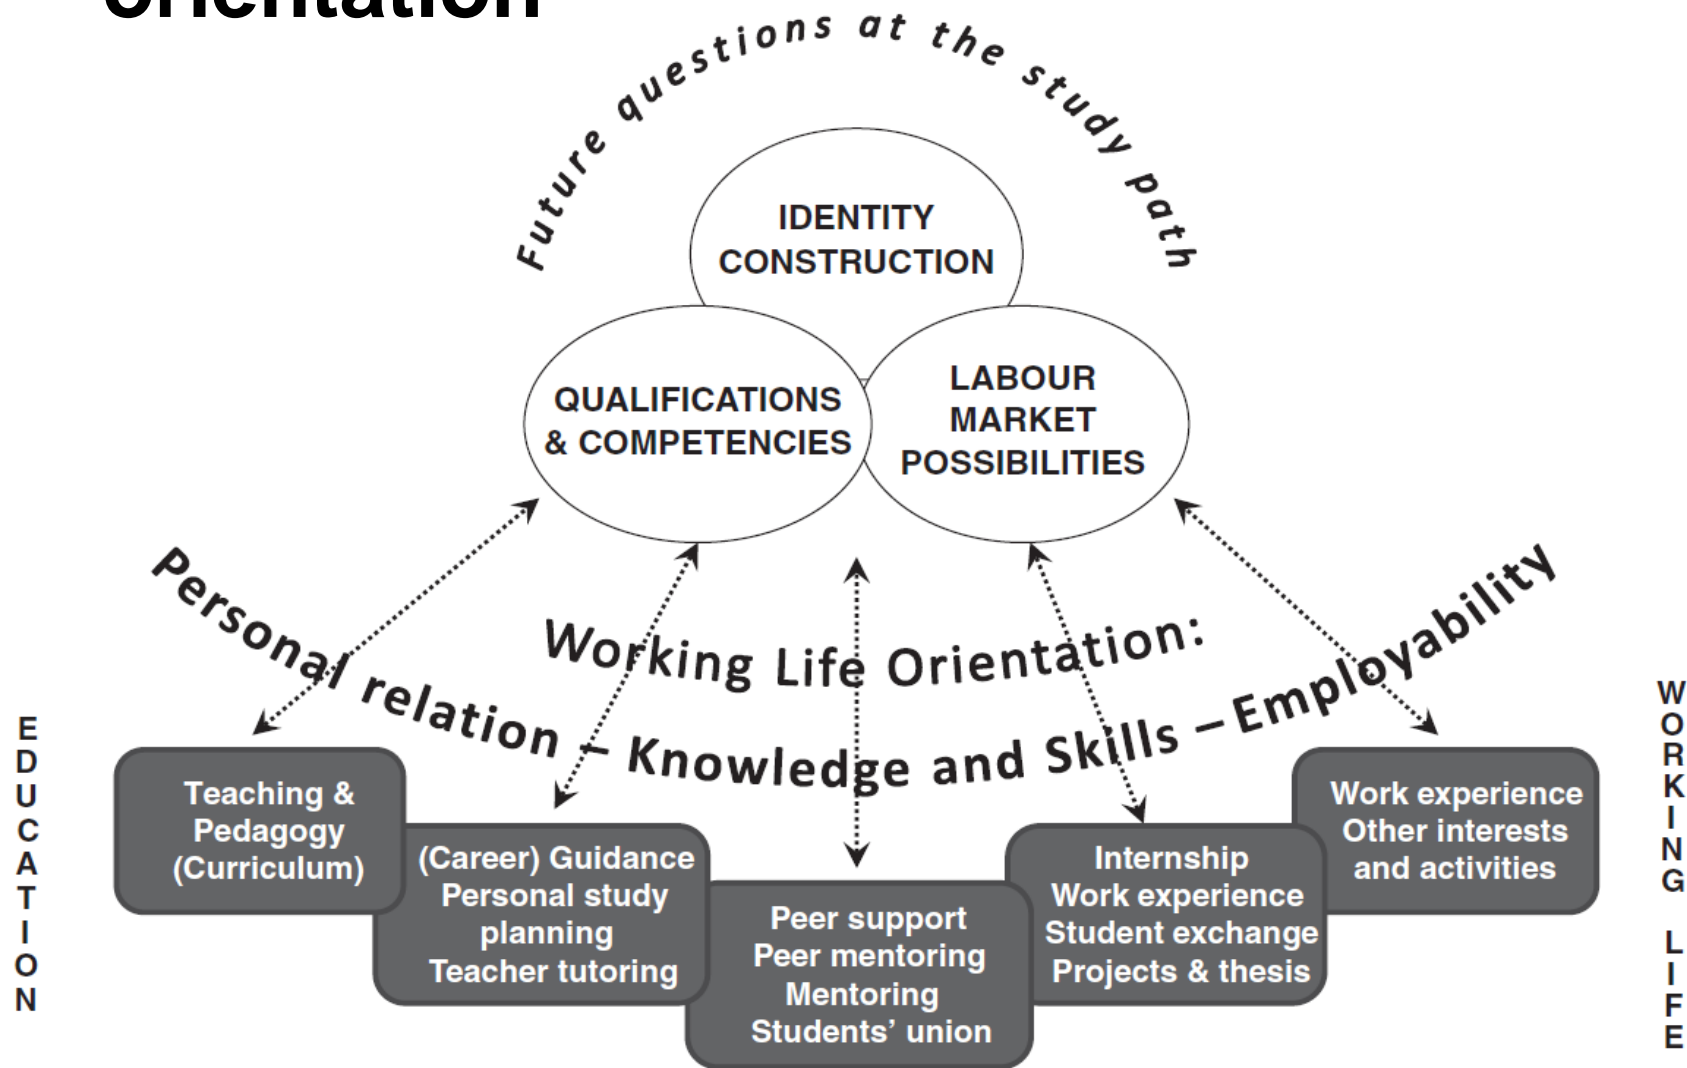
orientation

Future questions at the study path

IDENTITY CONSTRUCTION

QUALIFICATIONS & COMPETENCIES

LABOUR MARKET POSSIBILITIES

Personal relation – Knowledge and Skills – Employability

Working Life Orientation:

EDUCATION

Teaching & Pedagogy (Curriculum)

(Career) Guidance
Personal study planning
Teacher tutoring

Peer support
Peer mentoring
Mentoring
Students' union

Internship
Work experience
Student exchange
Projects & thesis

Work experience
Other interests and activities

WORKING LIFE